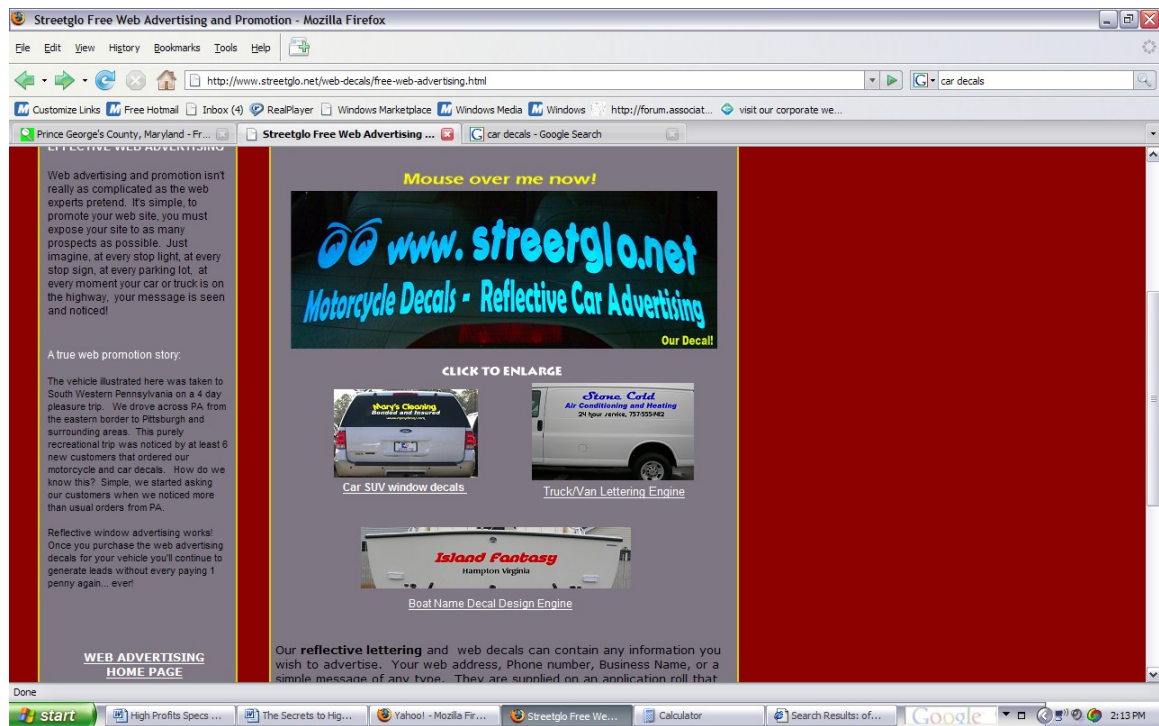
Streetglo Free Web Advertising and Promotion - Mozilla Firefox

File Edit View History Bookmarks Tools Help

http://www.streetglo.net/web-decals/free-web-advertising.html

car decals

Customize Links Free Hotmail Inbox (4) RealPlayer Windows Marketplace Windows Media Windows http://forum.associat... visit our corporate we...

Prince George's County, Maryland - Fr... Streetglo Free Web Advertising ... car decals - Google Search

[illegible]

Web advertising and promotion isn't really as complicated as the web experts pretend. It's simple, to promote your web site, you must expose your site to as many prospects as possible. Just imagine, at every stop light, at every stop sign, at every parking lot, at every moment your car or truck is on the highway, your message is seen and noticed!

A true web promotion story:

The vehicle illustrated here was taken to South Western Pennsylvania on a 4 day pleasure trip. We drove across PA from the eastern border to Pittsburgh and surrounding areas. This purely recreational trip was noticed by at least 6 new customers that ordered our motorcycle and car decals. How do we know this? Simple, we started asking our customers when we noticed more than usual orders from PA.

Reflective window advertising works! Once you purchase the web advertising decals for your vehicle you'll continue to generate leads without every paying 1 penny again... ever!

WEB ADVERTISING HOME PAGE

Mouse over me now!

www.streetglo.net
Motorcycle Decals - Reflective Car Advertising
Our Decal!

CLICK TO ENLARGE

Mary's Cleaning
Bonded and Insured

Car SUV window decals

Stone Cold
Air Conditioning and Heating
24 hour service, 757-555-1482

Truck/Van Lettering Engine

Island Fantasy
Hampton Virginia

Boat Name Decal Design Engine

Our reflective lettering and web decals can contain any information you wish to advertise. Your web address, Phone number, Business Name, or a simple message of any type. They are supplied on an application roll that

Done

start High Profits Specs ... The Secrets to Hig... Yahoo! - Mozilla Fir... Streetglo Free We... Calculator Search Results: of... Google 2:13 PM